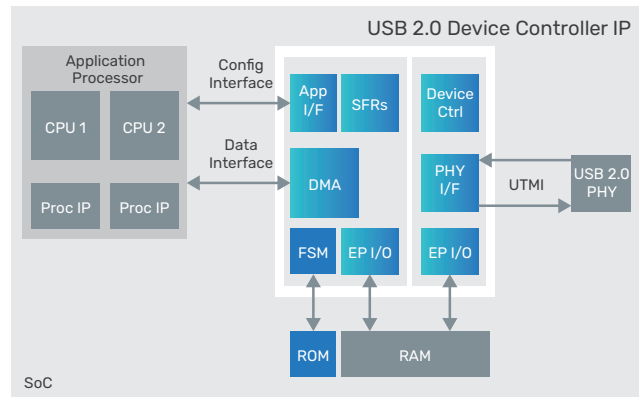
USB 2.0 Device Controller IP

Application Processor

CPU 1

CPU 2

Proc IP

Proc IP

Config Interface

Data Interface

App I/F

SFRs

DMA

FSM

EP I/O

Device Ctrl

PHY I/F

EP I/O

UTMI

USB 2.0 PHY

ROM

RAM

SoC